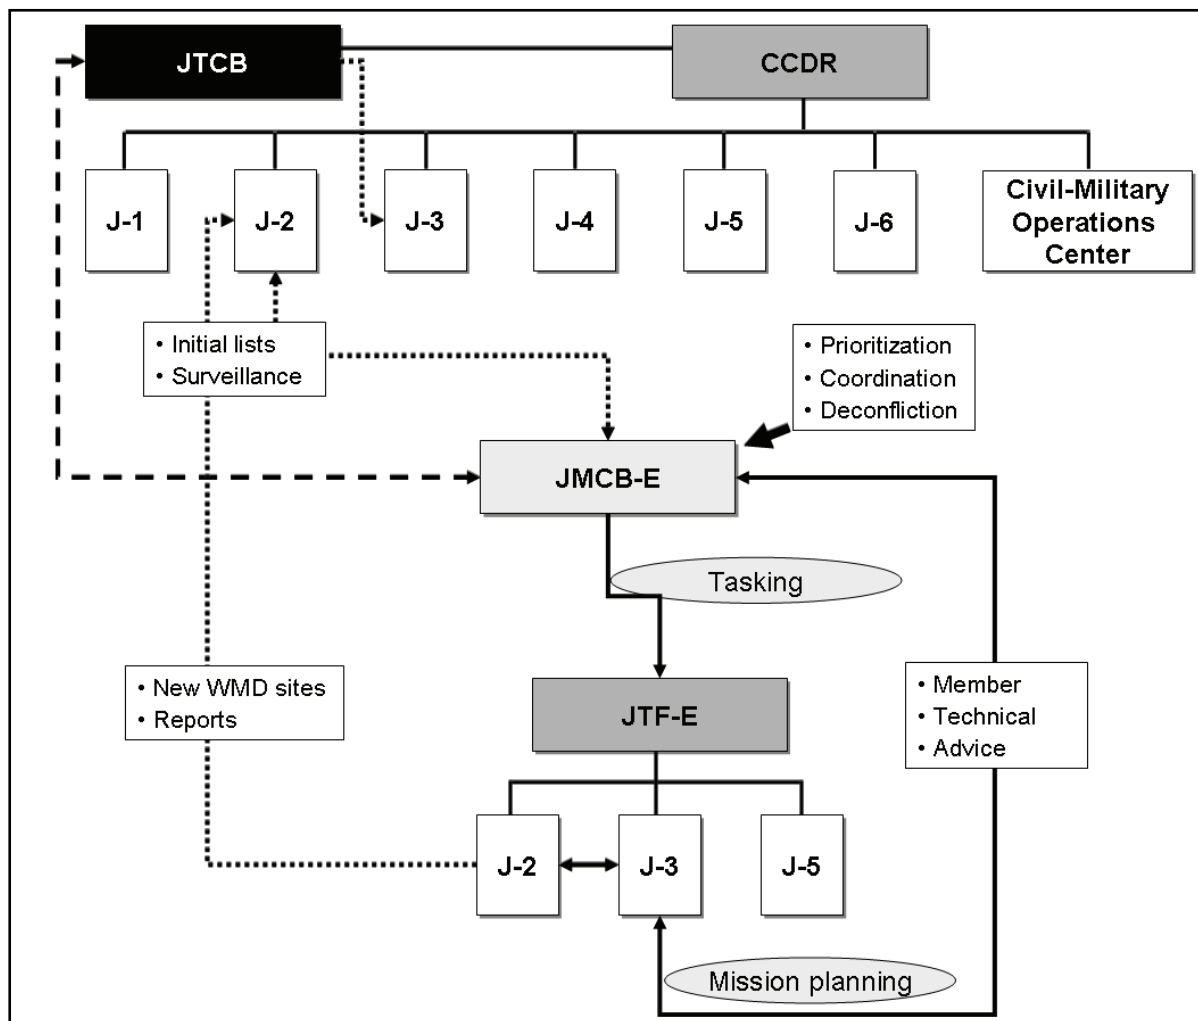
JTCB

CCDR

J-1

J-2

J-3

J-4

J-5

J-6

Civil-Military Operations Center

• Initial lists
• Surveillance

• Prioritization
• Coordination
• Deconfliction

JMCB-E

Tasking

• New WMD sites
• Reports

JTF-E

• Member
• Technical
• Advice

J-2

J-3

J-5

Mission planning